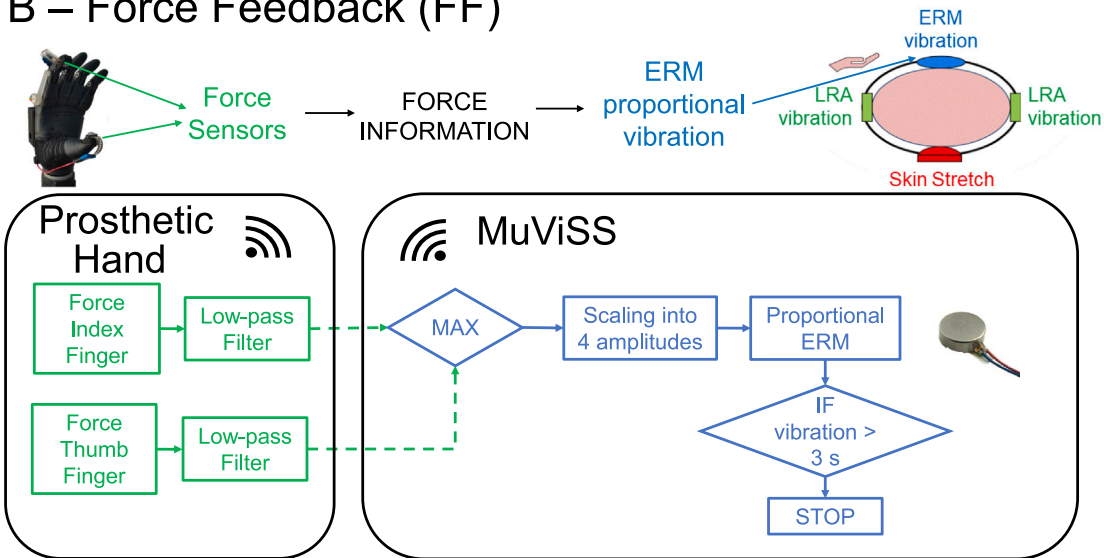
B – Force Feedback (FF)

Force Sensors

FORCE INFORMATION

ERM proportional vibration

ERM vibration

LRA vibration

LRA vibration

Skin Stretch

Prosthetic Hand

Force Index Finger

Low-pass Filter

Force Thumb Finger

Low-pass Filter

MuViSS

MAX

Scaling into 4 amplitudes

Proportional ERM

IF vibration > 3 s

STOP